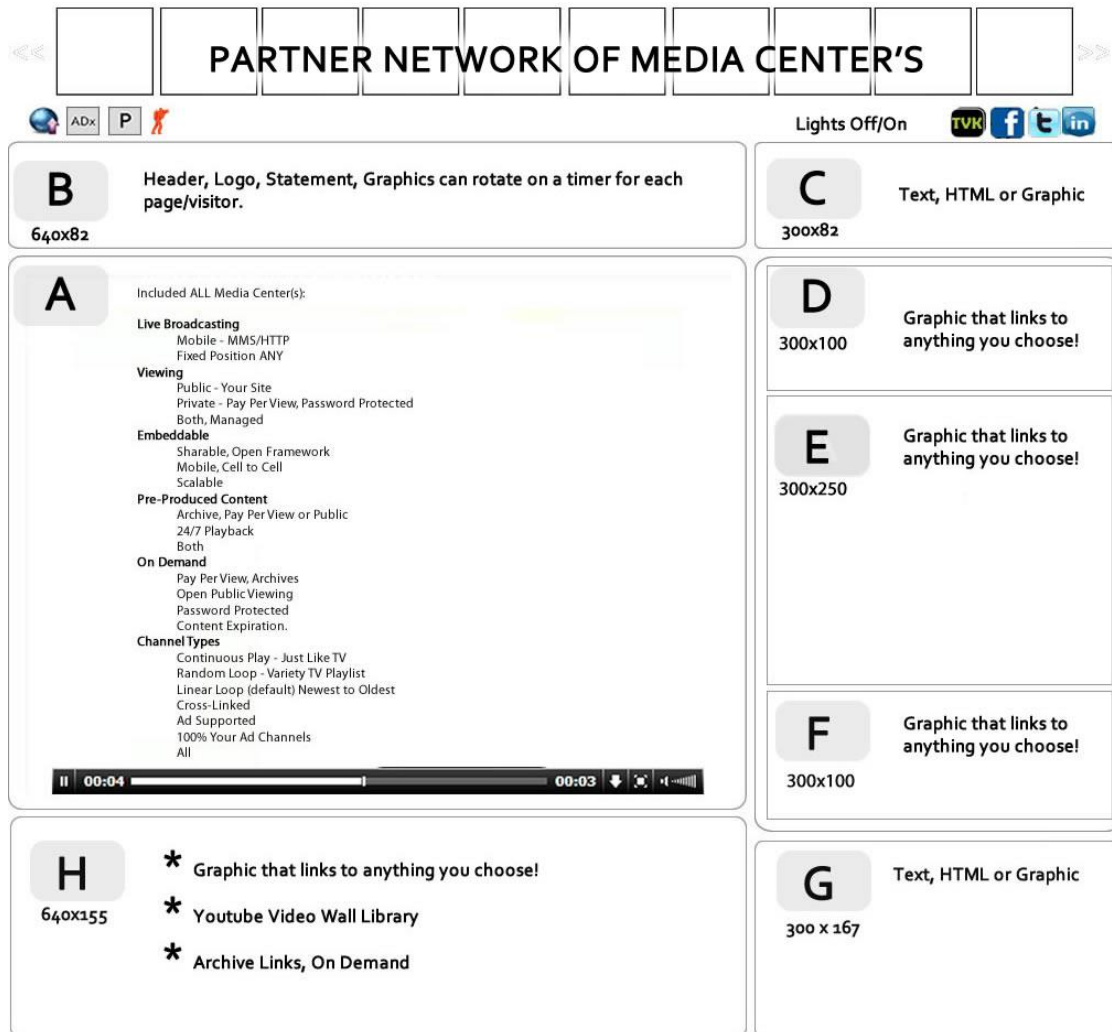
<<

PARTNER NETWORK OF MEDIA CENTER'S

>>

ADx P

Lights Off/On

TVK f t in

B
640x82

Header, Logo, Statement, Graphics can rotate on a timer for each page/visitor.

C
300x82

Text, HTML or Graphic

A

Included ALL Media Center(s):

**Live Broadcasting**
Mobile - MMS/HTTP
Fixed Position ANY
**Viewing**
Public - Your Site
Private - Pay Per View, Password Protected
Both, Managed
**Embeddable**
Sharable, Open Framework
Mobile, Cell to Cell
Scalable
**Pre-Produced Content**
Archive, Pay Per View or Public
24/7 Playback
Both
**On Demand**
Pay Per View, Archives
Open Public Viewing
Password Protected
Content Expiration.
**Channel Types**
Continuous Play - Just Like TV
Random Loop - Variety TV Playlist
Linear Loop (default) Newest to Oldest
Cross-Linked
Ad Supported
100% Your Ad Channels
All

00:04 00:03

D
300x100

Graphic that links to anything you choose!

E
300x250

Graphic that links to anything you choose!

F
300x100

Graphic that links to anything you choose!

H
640x155

* Graphic that links to anything you choose!

* Youtube Video Wall Library

* Archive Links, On Demand

G
300 x 167

Text, HTML or Graphic